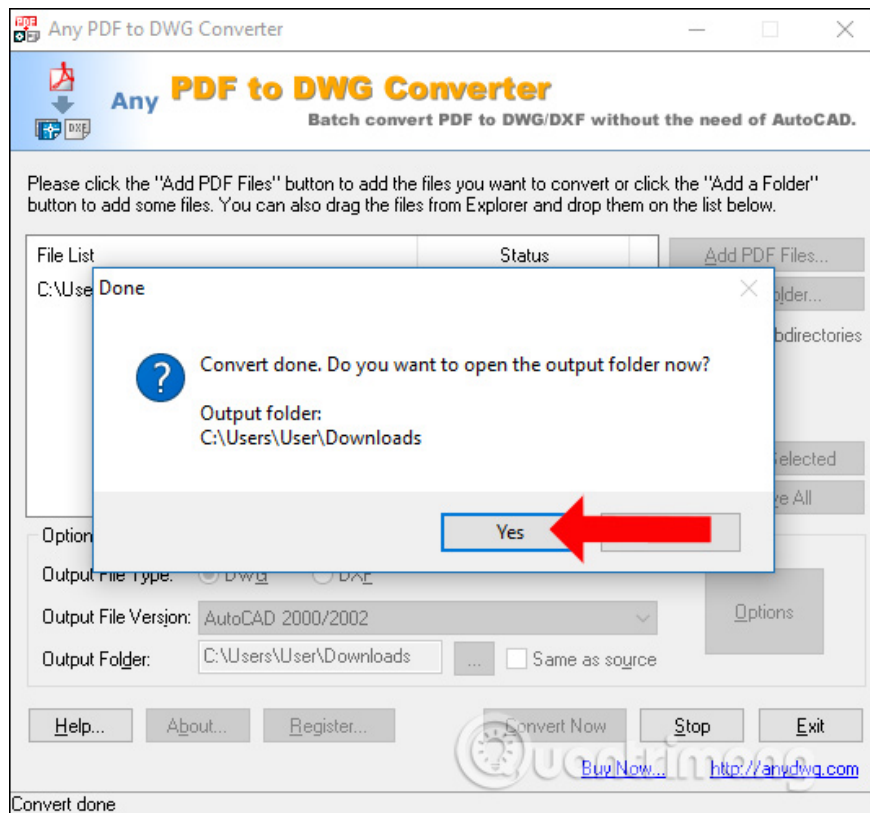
Any PDF to DWG Converter

Any PDF to DWG Converter

Batch convert PDF to DWG/DXF without the need of AutoCAD.

Please click the "Add PDF Files" button to add the files you want to convert or click the "Add a Folder" button to add some files. You can also drag the files from Explorer and drop them on the list below.

File List

Status

C:\Use

Add PDF Files...

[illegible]older...

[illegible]bdirectories

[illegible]elected

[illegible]e All

Done

Convert done. Do you want to open the output folder now?

Output folder:
C:\Users\User\Downloads

Yes

Option

Output File Type: DWG DXF

Output File Version: AutoCAD 2000/2002

Output Folder: C:\Users\User\Downloads ... Same as source

Options

Help... About... Register... Convert Now Stop Exit

Buy Now... http://anydwg.com

Convert done